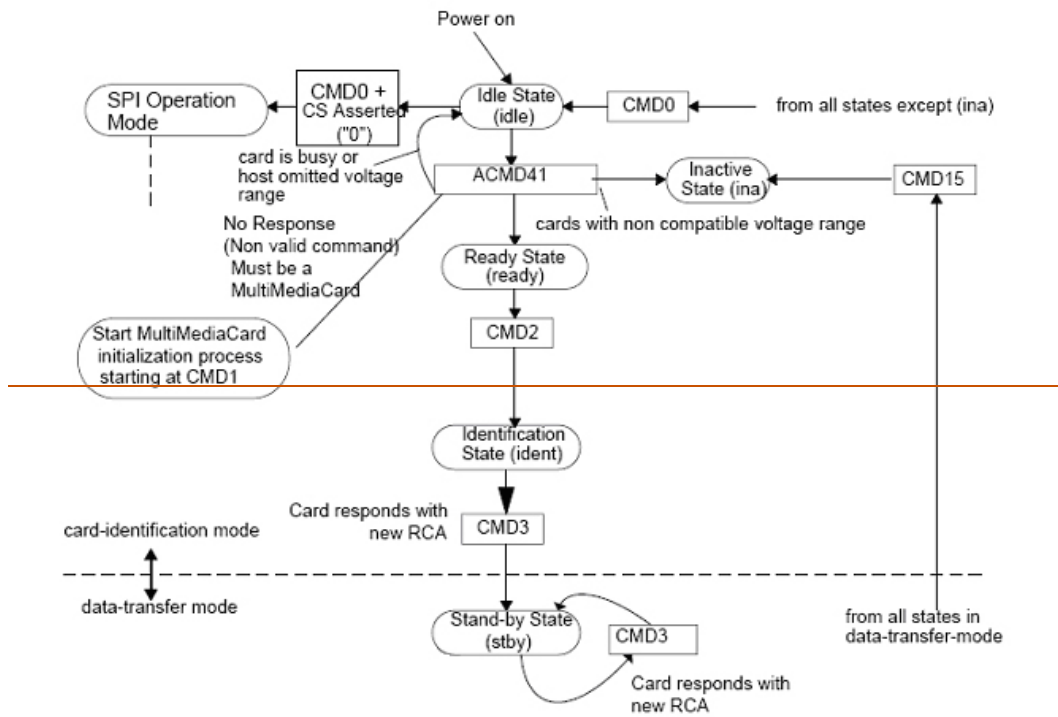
Power on

SPI Operation Mode

CMD0 + CS Asserted ("0")

Idle State (idle)

CMD0

from all states except (ina)

card is busy or host omitted voltage range

ACMD41

Inactive State (ina)

CMD15

cards with non compatible voltage range

No Response (Non valid command) Must be a MultiMediaCard

Ready State (ready)

Start MultiMediaCard initialization process starting at CMD1

CMD2

Identification State (ident)

Card responds with new RCA

CMD3

card-identification mode

data-transfer mode

Stand-by State (stby)

CMD3

from all states in data-transfer-mode

Card responds with new RCA